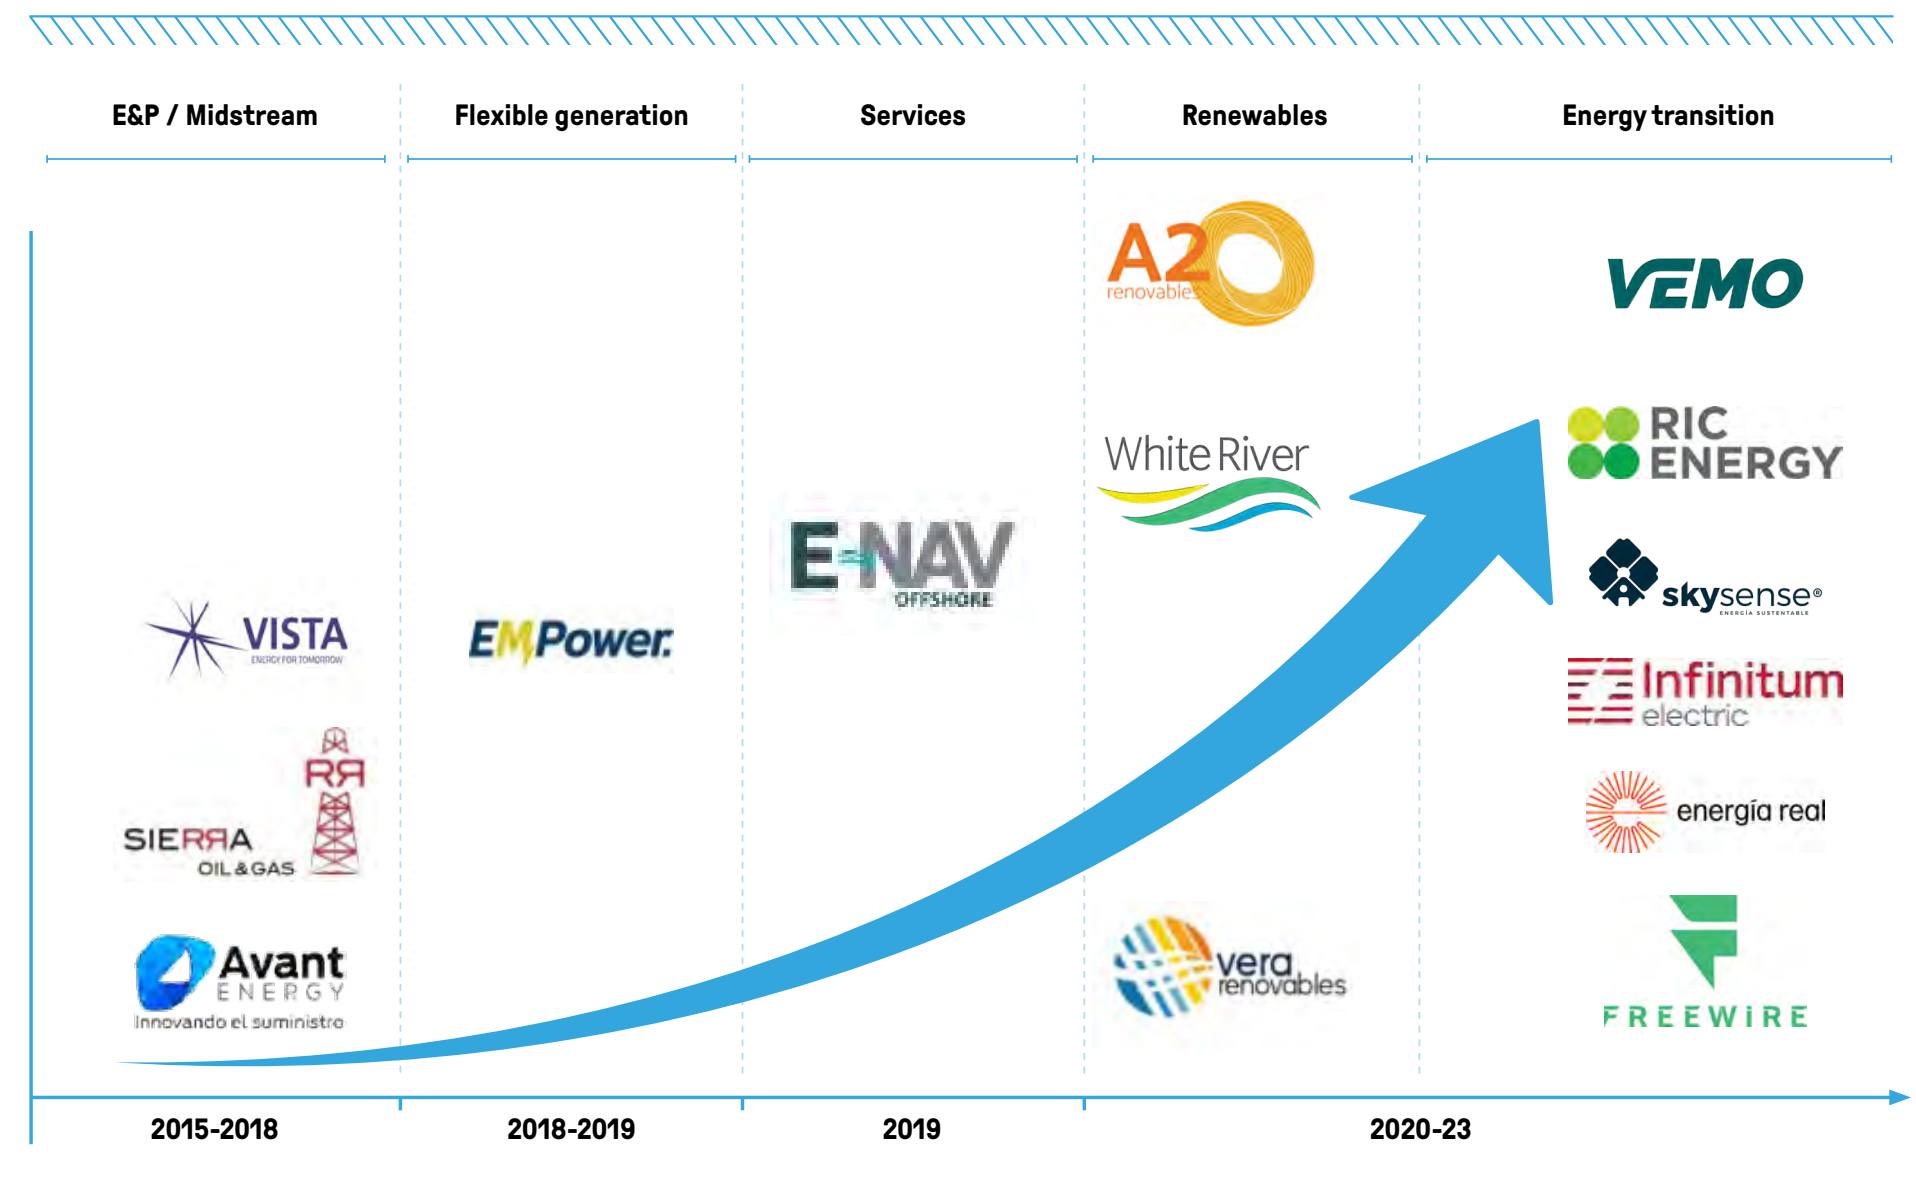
E&P / Midstream

Flexible generation

Services

Renewables

Energy transition

A2 renovables

VEMO

White River

RIC ENERGY

E-NAV OFFSHORE

skysense® ENERGÍA SUSTENTABLE

VISTA ENERGY FOR TOMORROW

EMPower.

Infinitum electric

SIERRA OIL & GAS

energía real

Avant ENERGY Innovando el suministro

vera renovables

FREEWIRE

2015-2018

2018-2019

2019

2020-23